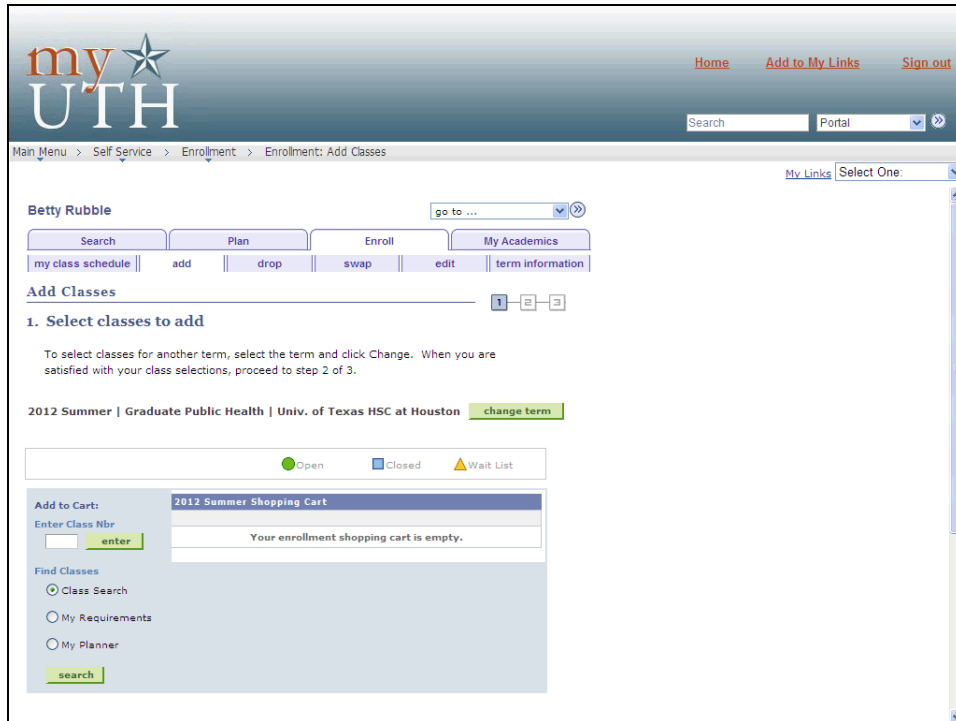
my UTH

Home Add to My Links Sign out

Search Portal

Main Menu > Self Service > Enrollment > Enrollment: Add Classes

My Links Select One:

Betty Rubble

go to ...

Search Plan Enroll My Academics

my class schedule add drop swap edit term information

Add Classes

1 2 3

1. Select classes to add

To select classes for another term, select the term and click Change. When you are satisfied with your class selections, proceed to step 2 of 3.

2012 Summer | Graduate Public Health | Univ. of Texas HSC at Houston change term

Open Closed Wait List

Add to Cart:

Enter Class Nbr

enter

Find Classes

Class Search

My Requirements

My Planner

search

2012 Summer Shopping Cart

Your enrollment shopping cart is empty.